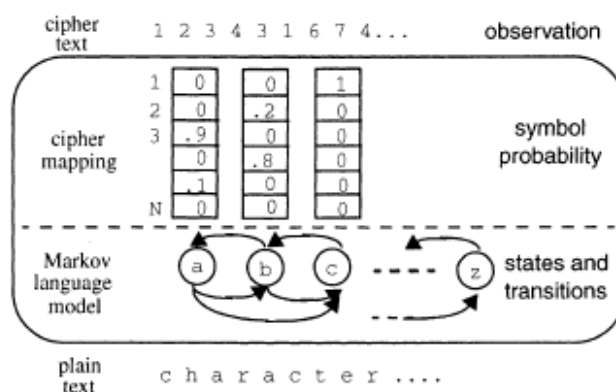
cipher text 1 2 3 4 3 1 6 7 4... observation

cipher mapping

| | | | |
|---|---|---|---|
| 1 | 0 | 0 | 1 |
| 2 | 0 | .2 | 0 |
| 3 | .9 | 0 | 0 |
| | 0 | .8 | 0 |
| | .1 | 0 | 0 |
| N | 0 | 0 | 0 |

symbol probability

Markov language model

a b c z

states and transitions

plain text c h a r a c t e r ....